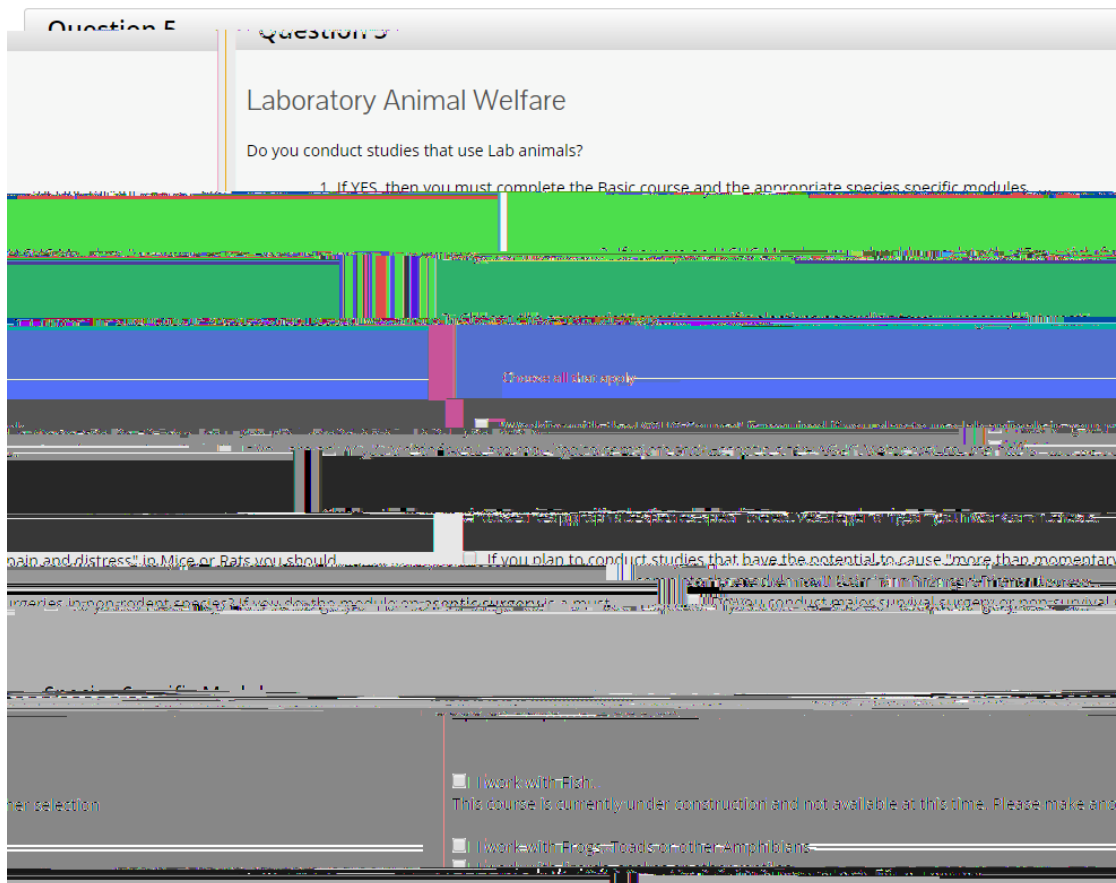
Question 5

Laboratory Animal Welfare

Do you conduct studies that use Lab animals?

1. If YES, then you must complete the Basic course and the appropriate species specific modules.

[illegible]

Choose all that apply

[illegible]

pain and distress" in Mice or Rats you should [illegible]

If you plan to conduct studies that have the potential to cause "more than momentary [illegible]

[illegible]

urgeries in non-rodent species? If you do the module on aseptic surgery is a must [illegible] If you conduct major survival surgery or non-survival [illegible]

Species Specific Modules

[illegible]

I work with Fish.

er selection

This course is currently under construction and not available at this time. Please make and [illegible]

I work with Frogs, Toads or other Amphibians

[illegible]